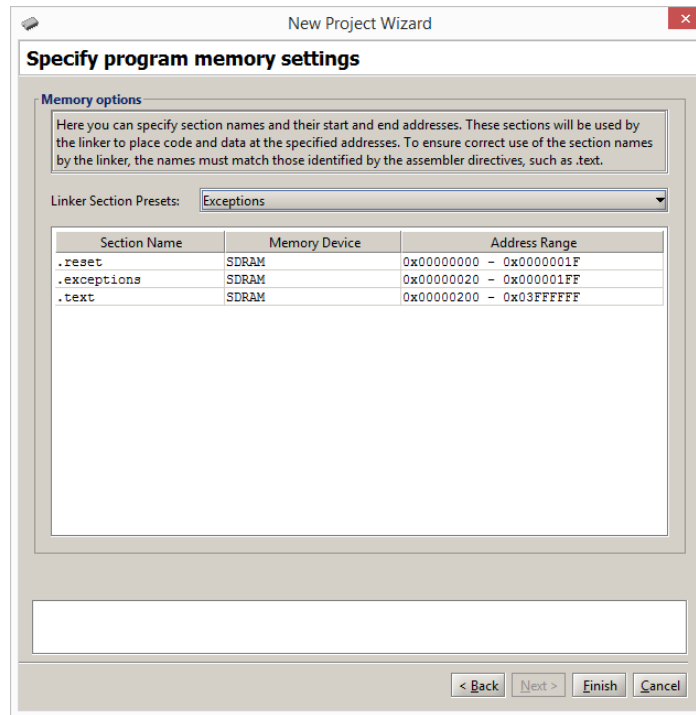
New Project Wizard

Specify program memory settings

Memory options

Here you can specify section names and their start and end addresses. These sections will be used by the linker to place code and data at the specified addresses. To ensure correct use of the section names by the linker, the names must match those identified by the assembler directives, such as .text.

Linker Section Presets: Exceptions

| Section Name | Memory Device | Address Range |
|---|---|---|
| .reset | SDRAM | 0x00000000 - 0x0000001F |
| .exceptions | SDRAM | 0x00000020 - 0x000001FF |
| .text | SDRAM | 0x00000200 - 0x03FFFFFF |

< Back Next > Finish Cancel